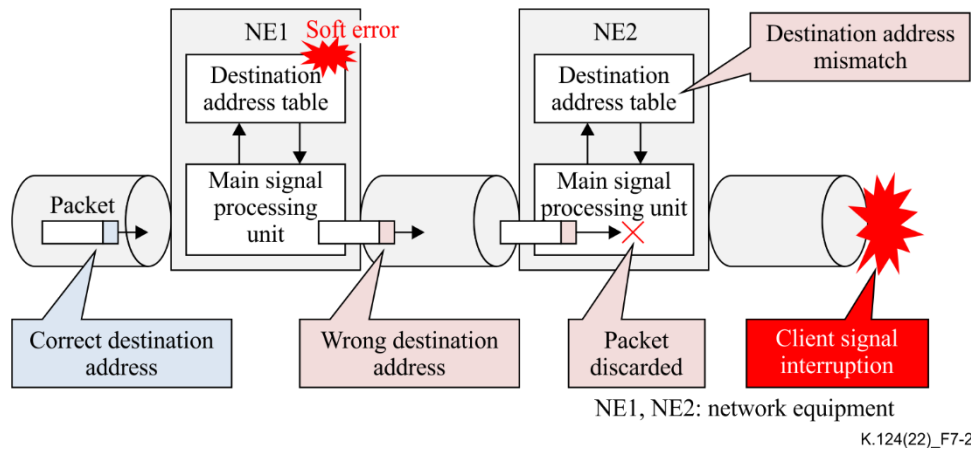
NE1
Soft error
Destination address table
Main signal processing unit
NE2
Destination address mismatch
Destination address table
Main signal processing unit
Packet
Correct destination address
Wrong destination address
Packet discarded
Client signal interruption
NE1, NE2: network equipment
K.124(22)_F7-2